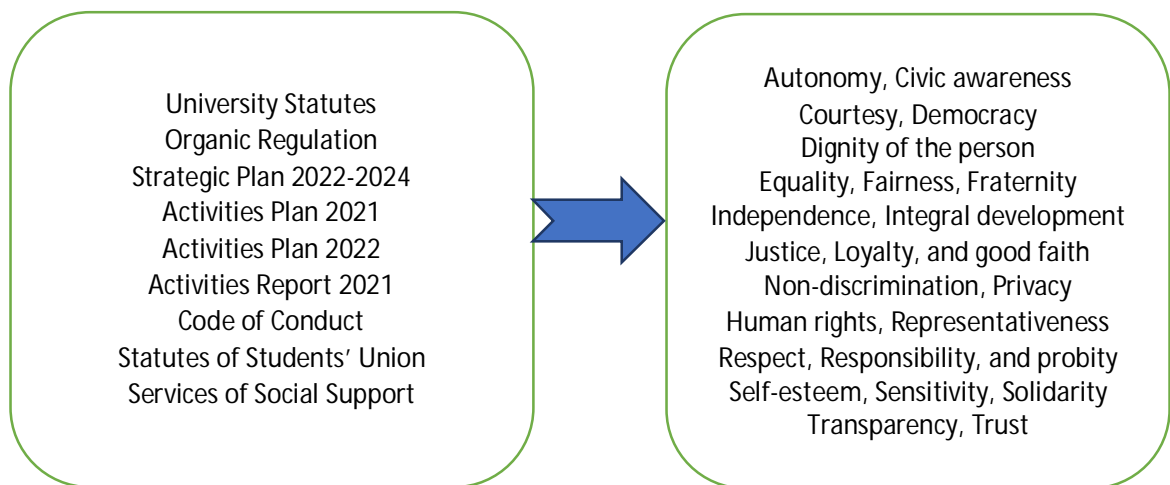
University Statutes
Organic Regulation
Strategic Plan 2022-2024
Activities Plan 2021
Activities Plan 2022
Activities Report 2021
Code of Conduct
Statutes of Students' Union
Services of Social Support

Autonomy, Civic awareness
Courtesy, Democracy
Dignity of the person
Equality, Fairness, Fraternity
Independence, Integral development
Justice, Loyalty, and good faith
Non-discrimination, Privacy
Human rights, Representativeness
Respect, Responsibility, and probity
Self-esteem, Sensitivity, Solidarity
Transparency, Trust